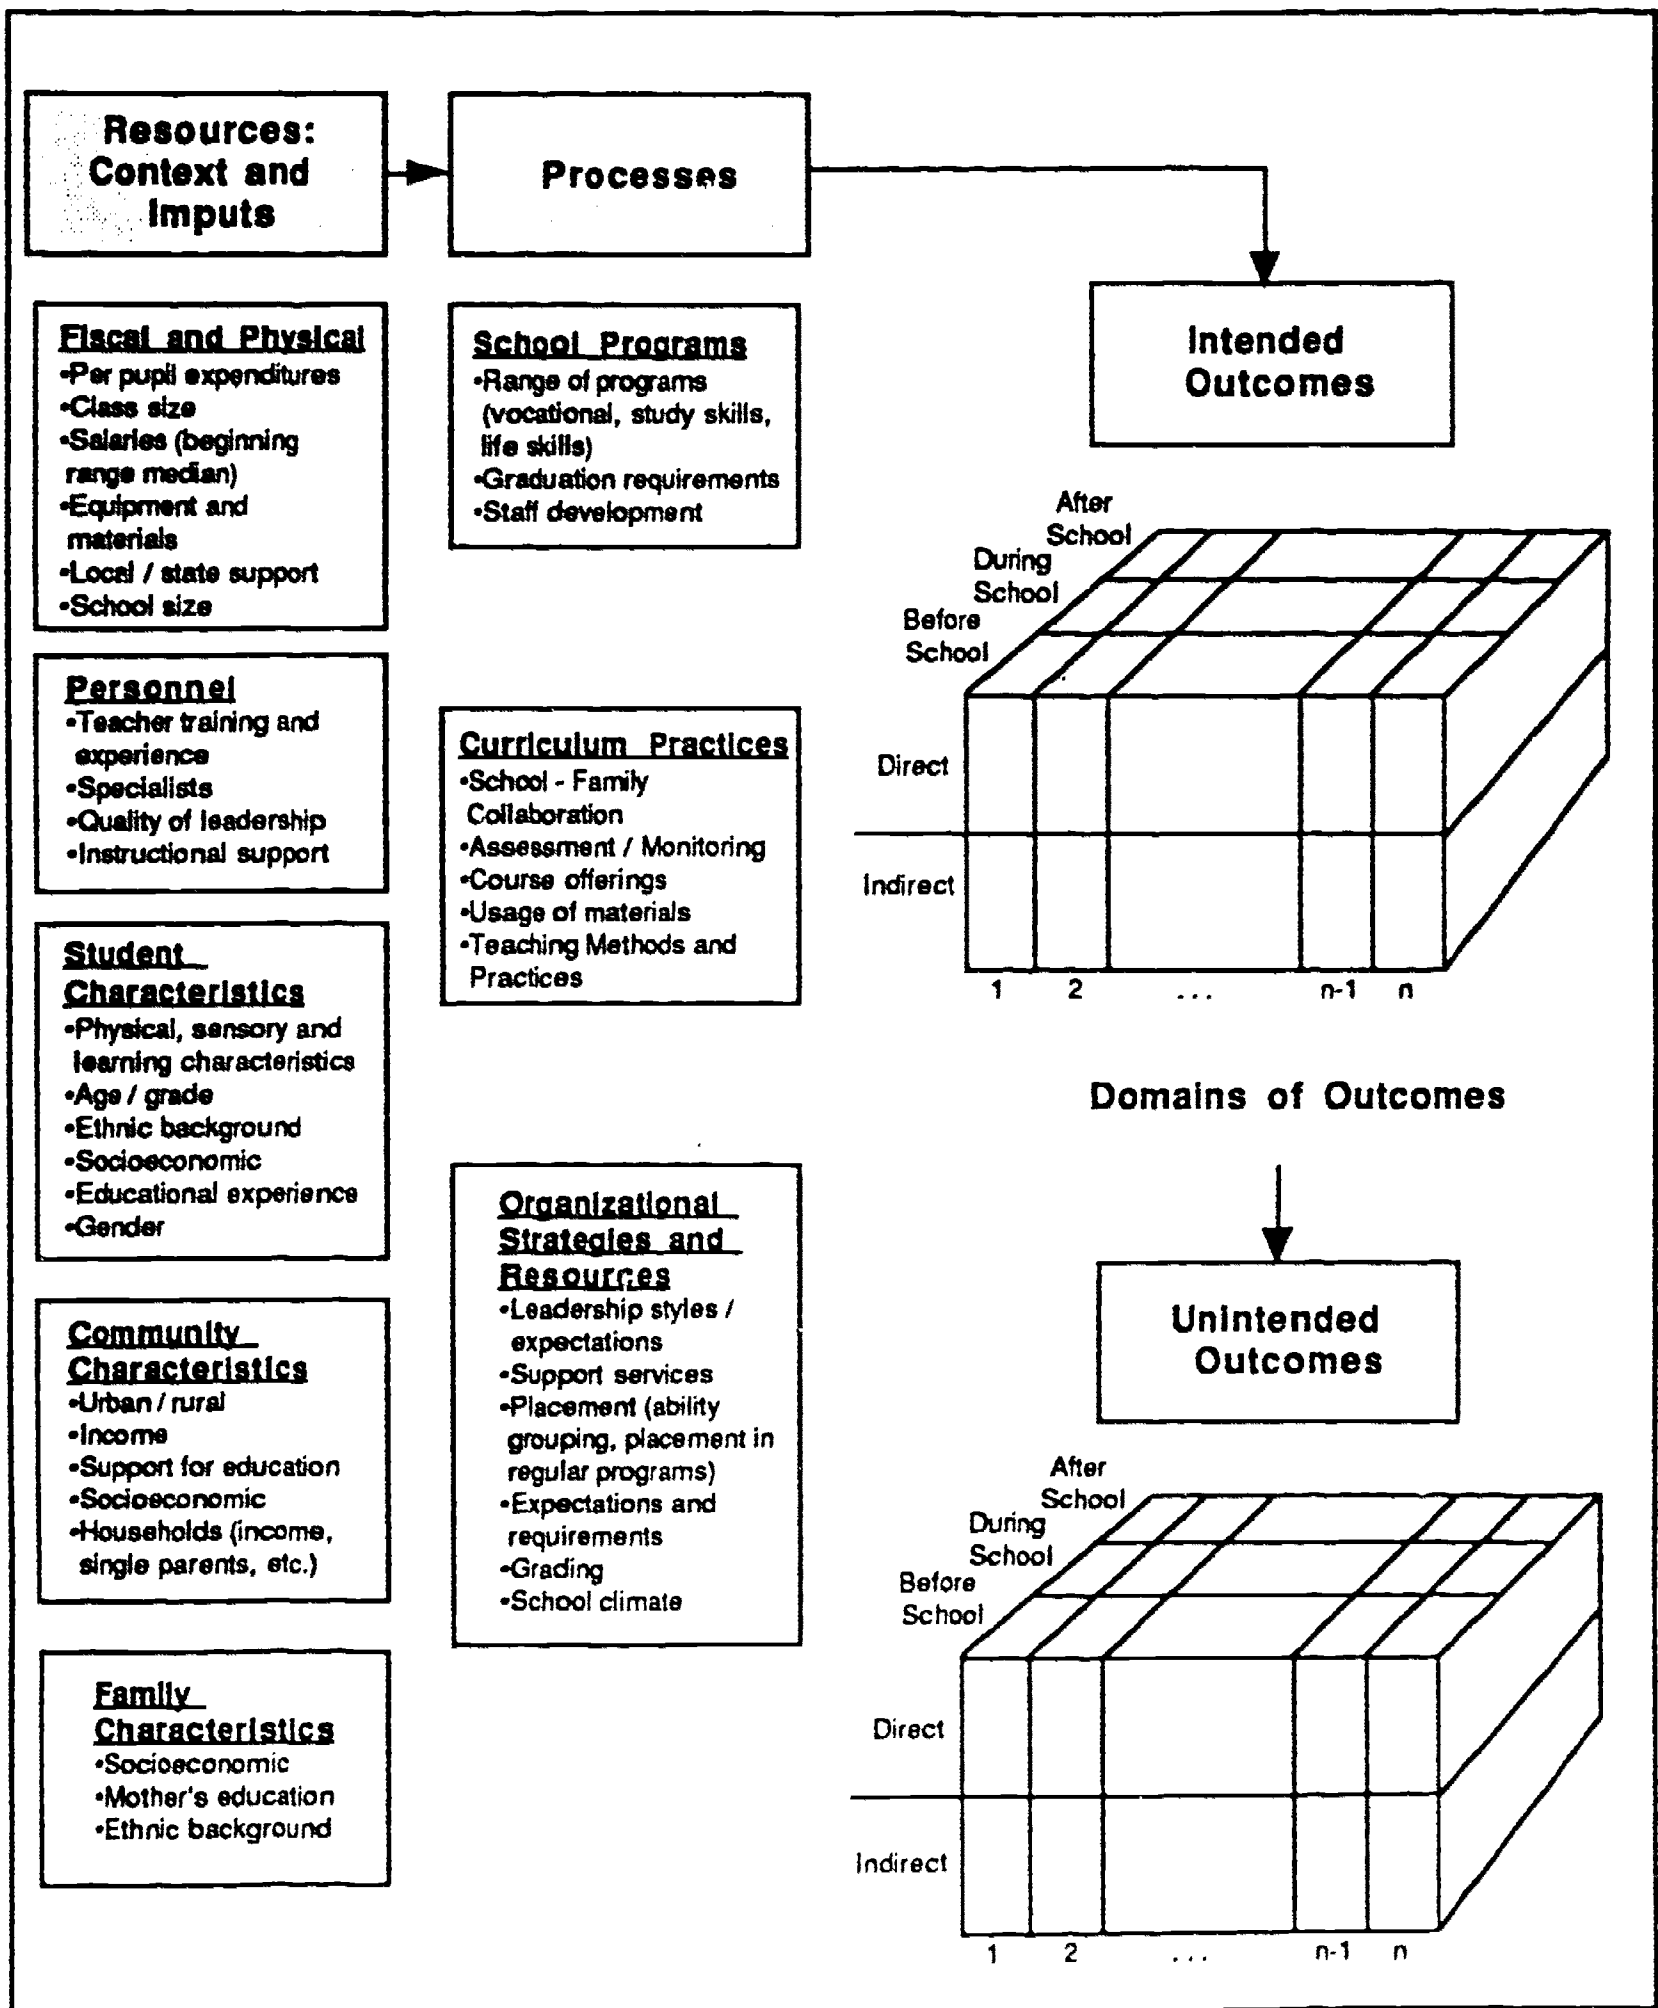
Resources: Context and Imputs

Processes

Intended Outcomes

Fiscal and Physical
•Per pupil expenditures
•Class size
•Salaries (beginning range median)
•Equipment and materials
•Local / state support
•School size

School Programs
•Range of programs (vocational, study skills, life skills)
•Graduation requirements
•Staff development

After School
During School
Before School
Direct
Indirect
1 2 . . . n-1 n

Personnel
•Teacher training and experience
•Specialists
•Quality of leadership
•Instructional support

Curriculum Practices
•School - Family Collaboration
•Assessment / Monitoring
•Course offerings
•Usage of materials
•Teaching Methods and Practices

Student Characteristics
•Physical, sensory and learning characteristics
•Age / grade
•Ethnic background
•Socioeconomic
•Educational experience
•Gender

Domains of Outcomes

Organizational Strategies and Resources
•Leadership styles / expectations
•Support services
•Placement (ability grouping, placement in regular programs)
•Expectations and requirements
•Grading
•School climate

Unintended Outcomes

Community Characteristics
•Urban / rural
•Income
•Support for education
•Socioeconomic
•Households (income, single parents, etc.)

After School
During School
Before School
Direct
Indirect
1 2 . . . n-1 n

Family Characteristics
•Socioeconomic
•Mother's education
•Ethnic background